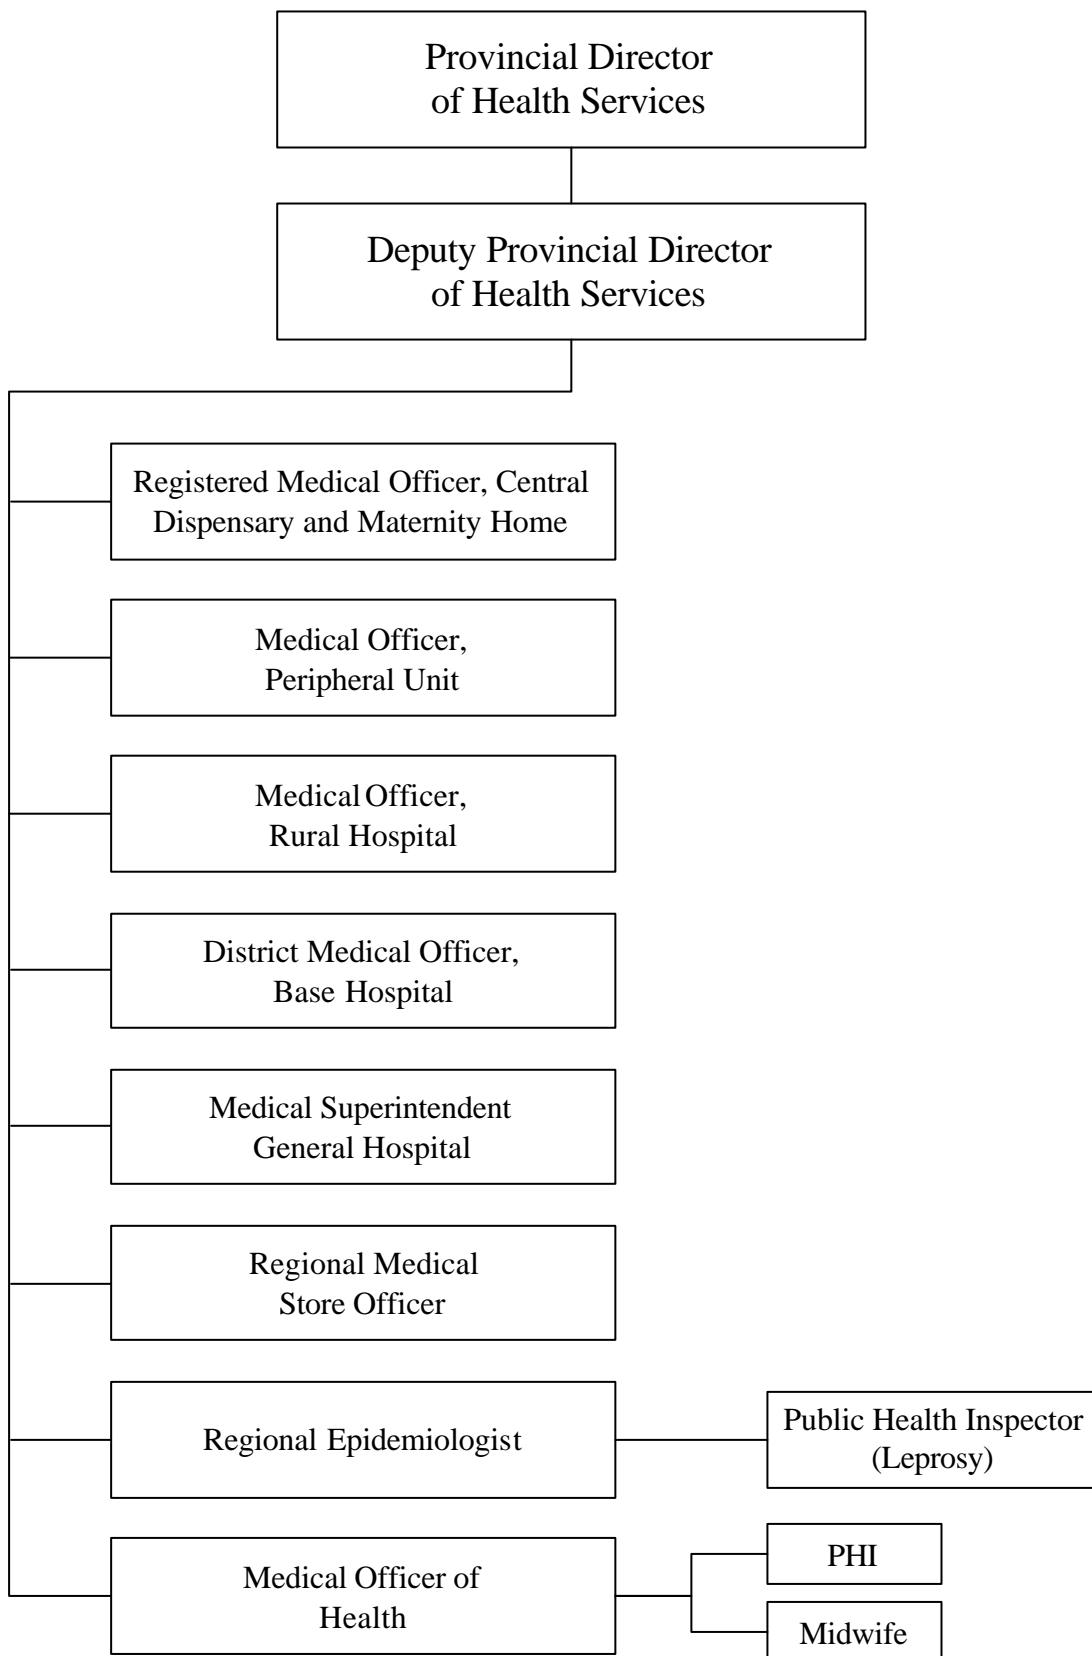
Provincial Director of Health Services

Deputy Provincial Director of Health Services

Registered Medical Officer, Central Dispensary and Maternity Home

Medical Officer, Peripheral Unit

Medical Officer, Rural Hospital

District Medical Officer, Base Hospital

Medical Superintendent General Hospital

Regional Medical Store Officer

Regional Epidemiologist

Public Health Inspector (Leprosy)

Medical Officer of Health

PHI

Midwife